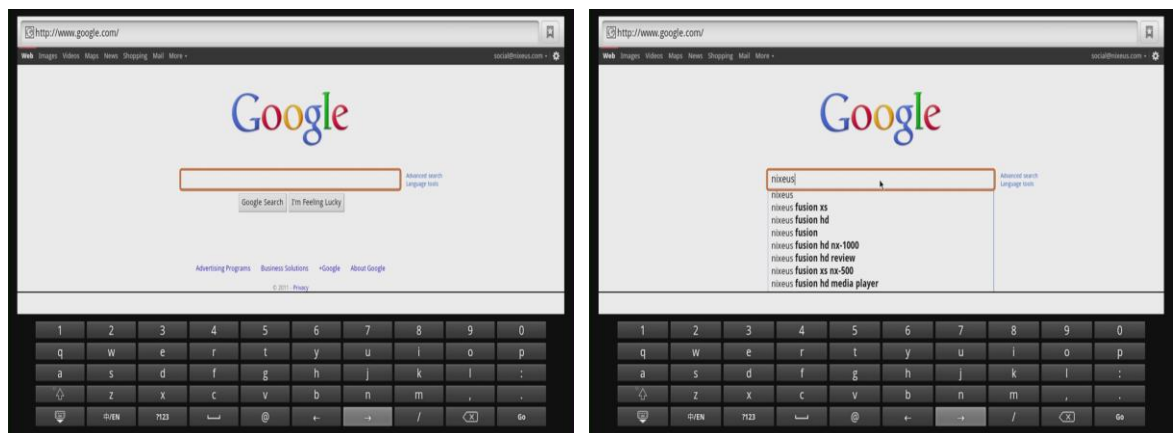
http://www.google.com/

Web Images Videos Maps News Shopping Mail More ▾

social@nixeus.com ▾

Google

Advanced search
Language tools

Google Search | I'm Feeling Lucky

Advertising Programs Business Solutions +Google About Google

© 2011 - Privacy

| 1 | 2 | 3 | 4 | 5 | 6 | 7 | 8 | 9 | 0 |
|---|---|---|---|---|---|---|---|---|---|
| q | w | e | r | t | y | u | i | o | p |
| a | s | d | f | g | h | j | k | l | : |
| ⇧ | z | x | c | v | b | n | m | , | . |
|  | 中/EN | ?123 | ␣ | @ | ← | → | / | ⌫ | Go |

http://www.google.com/

Web Images Videos Maps News Shopping Mail More ▾

social@nixeus.com ▾

Google

nixeus

Advanced search
Language tools

nixeus
nixeus fusion xs
nixeus fusion hd
nixeus fusion
nixeus fusion hd nx-1000
nixeus fusion hd review
nixeus fusion xs nx-500
nixeus fusion hd media player

| 1 | 2 | 3 | 4 | 5 | 6 | 7 | 8 | 9 | 0 |
|---|---|---|---|---|---|---|---|---|---|
| q | w | e | r | t | y | u | i | o | p |
| a | s | d | f | g | h | j | k | l | : |
| ⇧ | z | x | c | v | b | n | m | , | . |
|  | 中/EN | ?123 | ␣ | @ | ← | → | / | ⌫ | Go |